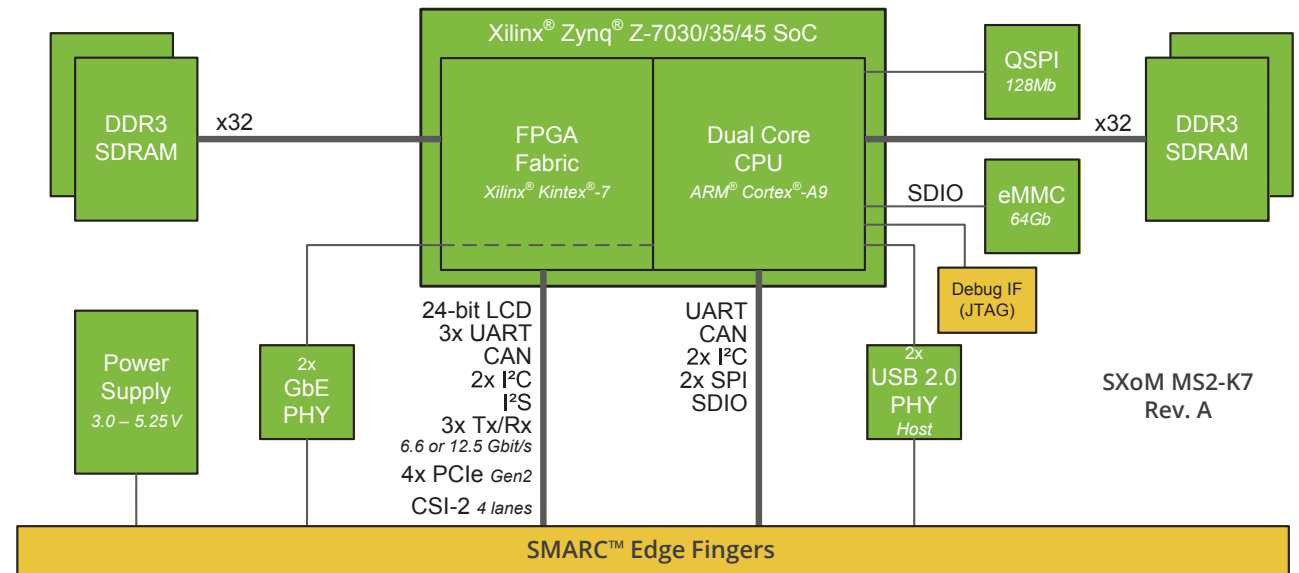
Xilinx® Zynq® Z-7030/35/45 SoC

DDR3 SDRAM

x32

FPGA Fabric
Xilinx® Kintex®-7

Dual Core CPU
ARM® Cortex®-A9

QSPI
128Mb

x32

DDR3 SDRAM

SDIO

eMMC
64Gb

Debug IF
(JTAG)

Power Supply
3.0 – 5.25 V

2x
GbE
PHY

24-bit LCD
3x UART
CAN
2x I²C
I²S
3x Tx/Rx
6.6 or 12.5 Gbit/s
4x PCIe Gen2
CSI-2 4 lanes

UART
CAN
2x I²C
2x SPI
SDIO

2x
USB 2.0
PHY
Host

SXoM MS2-K7
Rev. A

SMARC™ Edge Fingers